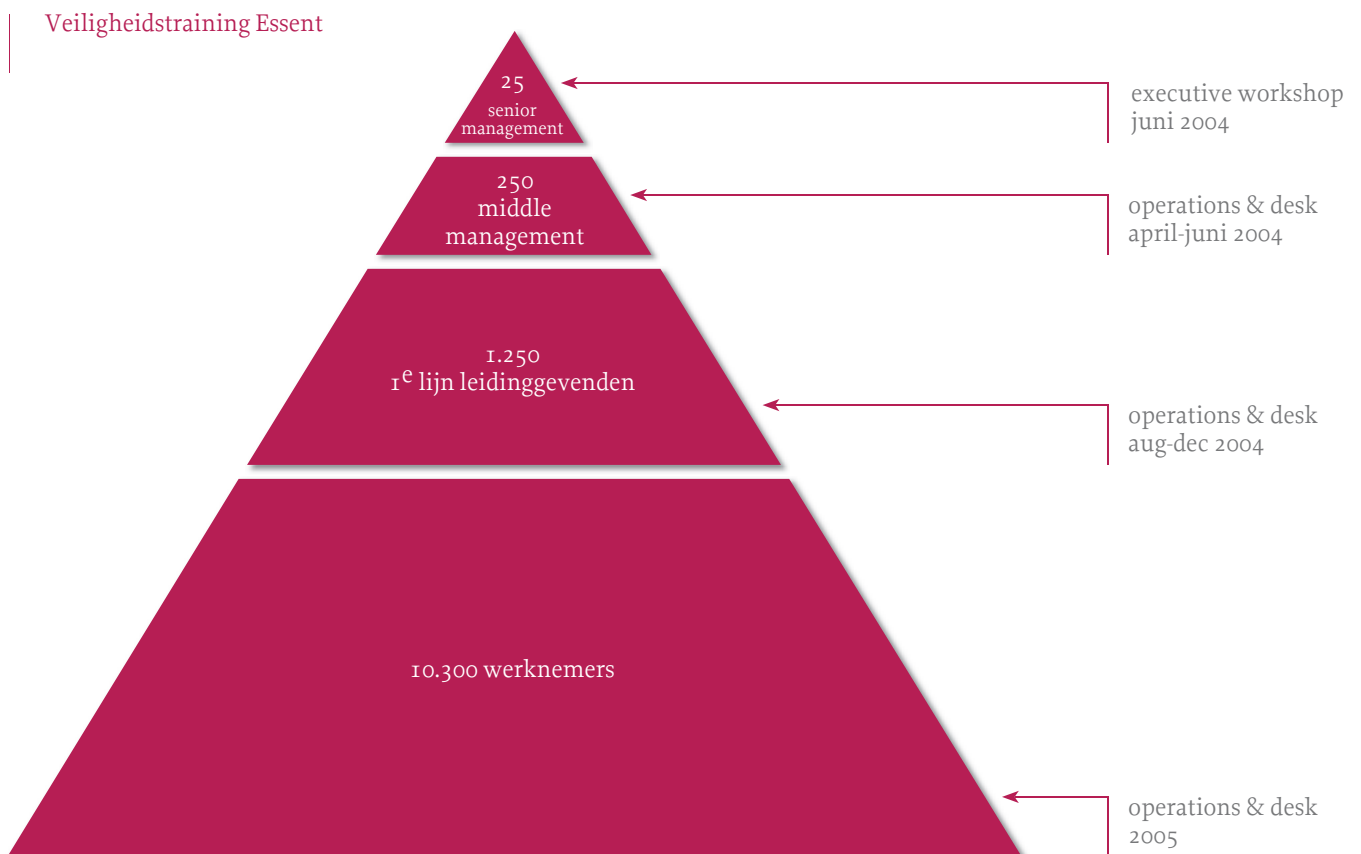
Veiligheidstraining Essent

25
senior
management

executive workshop
juni 2004

250
middle
management

operations & desk
april-juni 2004

1.250
$1^e$ lijn leidinggevenden

operations & desk
aug-dec 2004

10.300 werknemers

operations & desk
2005